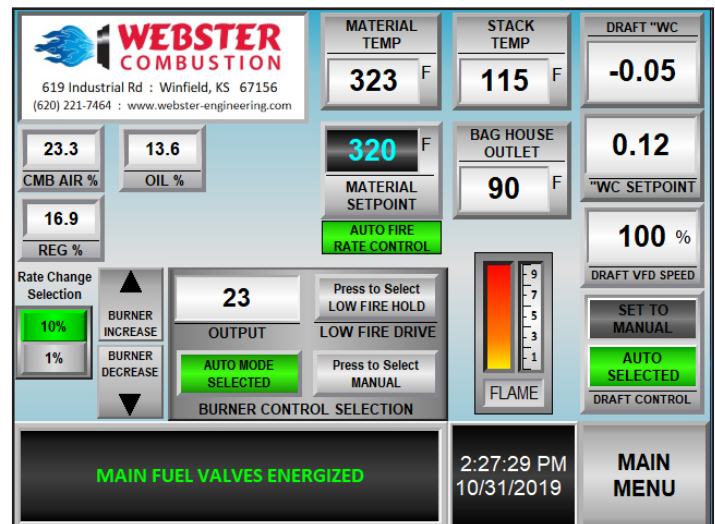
WEBSTER COMBUSTION
619 Industrial Rd : Winfield, KS 67156
(620) 221-7464 : www.webster-engineering.com

MATERIAL TEMP
323 F

STACK TEMP
115 F

DRAFT "WC
-0.05

23.3
CMB AIR %

13.6
OIL %

320 F
MATERIAL SETPOINT

BAG HOUSE OUTLET
90 F

0.12
"WC SETPOINT

16.9
REG %

AUTO FIRE RATE CONTROL

100 %
DRAFT VFD SPEED

Rate Change Selection
10%
1%

BURNER INCREASE
BURNER DECREASE

23
OUTPUT

Press to Select LOW FIRE HOLD
LOW FIRE DRIVE

AUTO MODE SELECTED

Press to Select MANUAL

BURNER CONTROL SELECTION

9
7
5
3
1
FLAME

SET TO MANUAL
AUTO SELECTED
DRAFT CONTROL

MAIN FUEL VALVES ENERGIZED

2:27:29 PM
10/31/2019

MAIN MENU